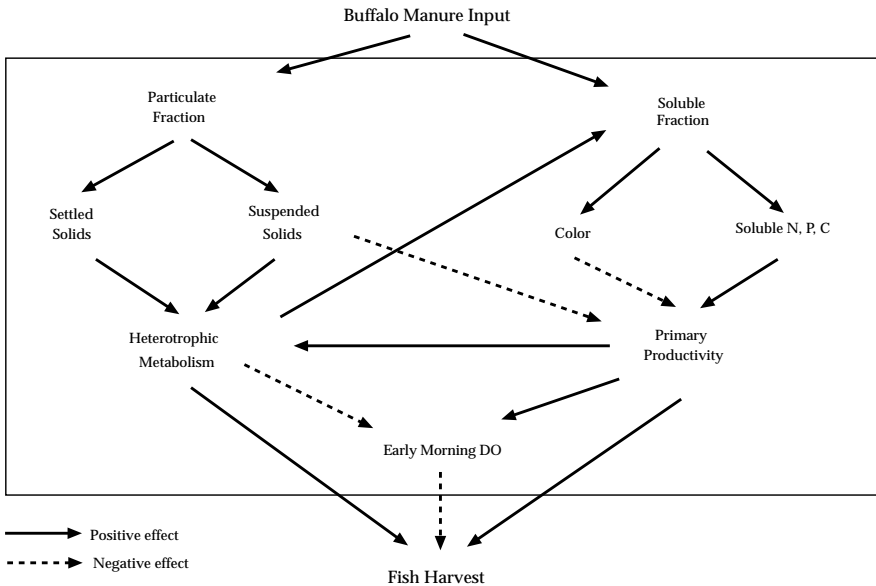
Buffalo Manure Input

Particulate Fraction

Soluble Fraction

Settled Solids

Suspended Solids

Color

Soluble N, P, C

Heterotrophic Metabolism

Primary Productivity

Early Morning DO

Positive effect

Negative effect

Fish Harvest